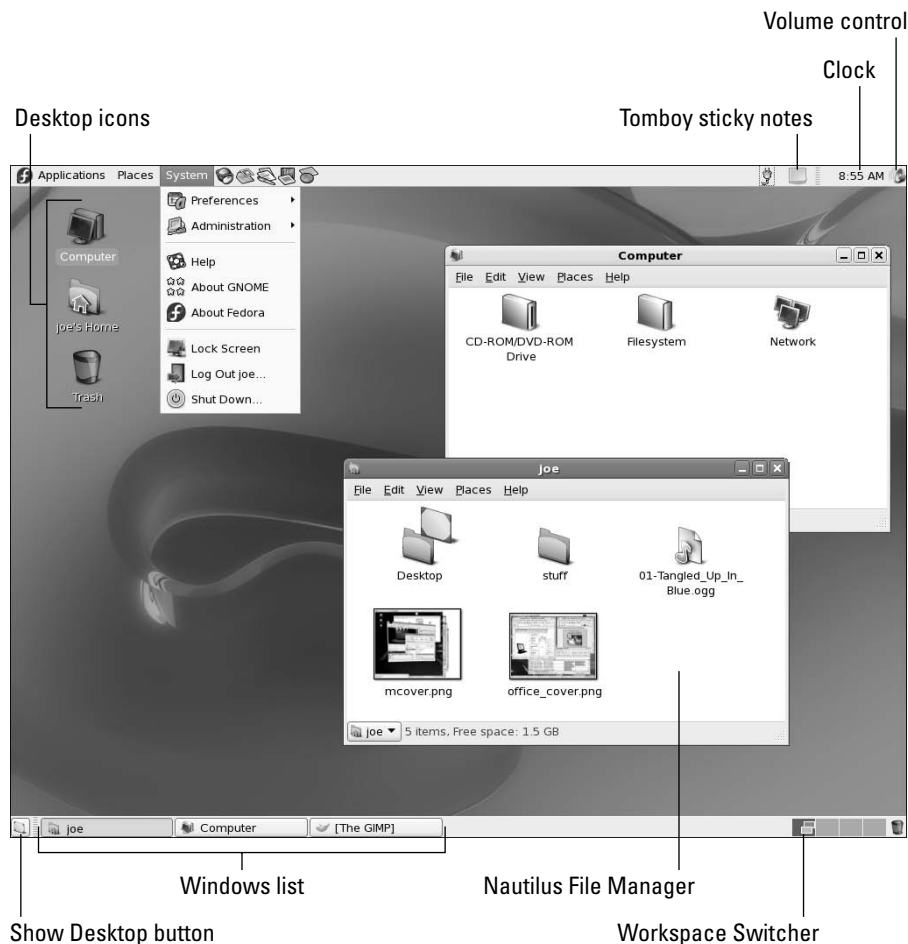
Volume control

Clock

Desktop icons

Tomboy sticky notes

Applications Places System

8:55 AM

Preferences
Administration
Help
About GNOME
About Fedora
Lock Screen
Log Out joe...
Shut Down...

Computer
Joe's Home
Trash

Computer
File Edit View Places Help
CD-ROM/DVD-ROM Drive
Filesystem
Network

joe
File Edit View Places Help
Desktop
stuff
01-Tangled_Up_In_Blue.ogg
mcover.png
office_cover.png
joe ▾ 5 items, Free space: 1.5 GB

joe
Computer
[The GIMP]

Windows list

Nautilus File Manager

Show Desktop button

Workspace Switcher